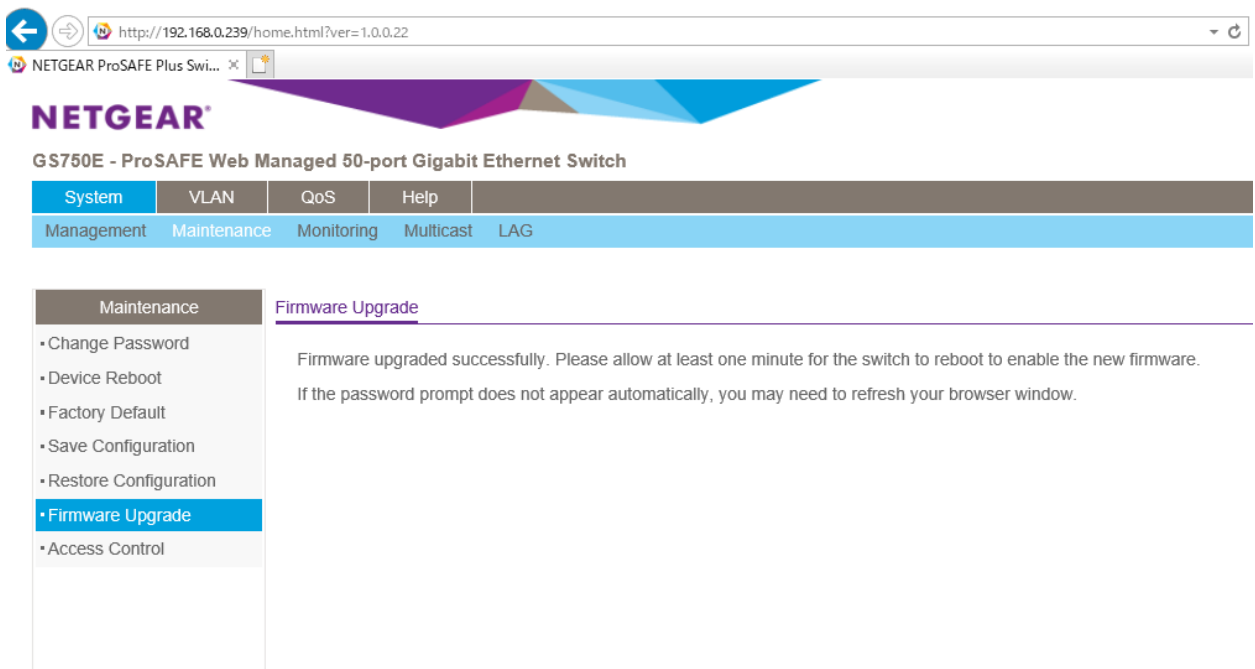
http://192.168.0.239/home.html?ver=1.0.0.22

NETGEAR ProSAFE Plus Swi...

NETGEAR

GS750E - ProSAFE Web Managed 50-port Gigabit Ethernet Switch

System VLAN QoS Help

Management Maintenance Monitoring Multicast LAG

Maintenance

• Change Password
• Device Reboot
• Factory Default
• Save Configuration
• Restore Configuration
• Firmware Upgrade
• Access Control

Firmware Upgrade

Firmware upgraded successfully. Please allow at least one minute for the switch to reboot to enable the new firmware.

If the password prompt does not appear automatically, you may need to refresh your browser window.